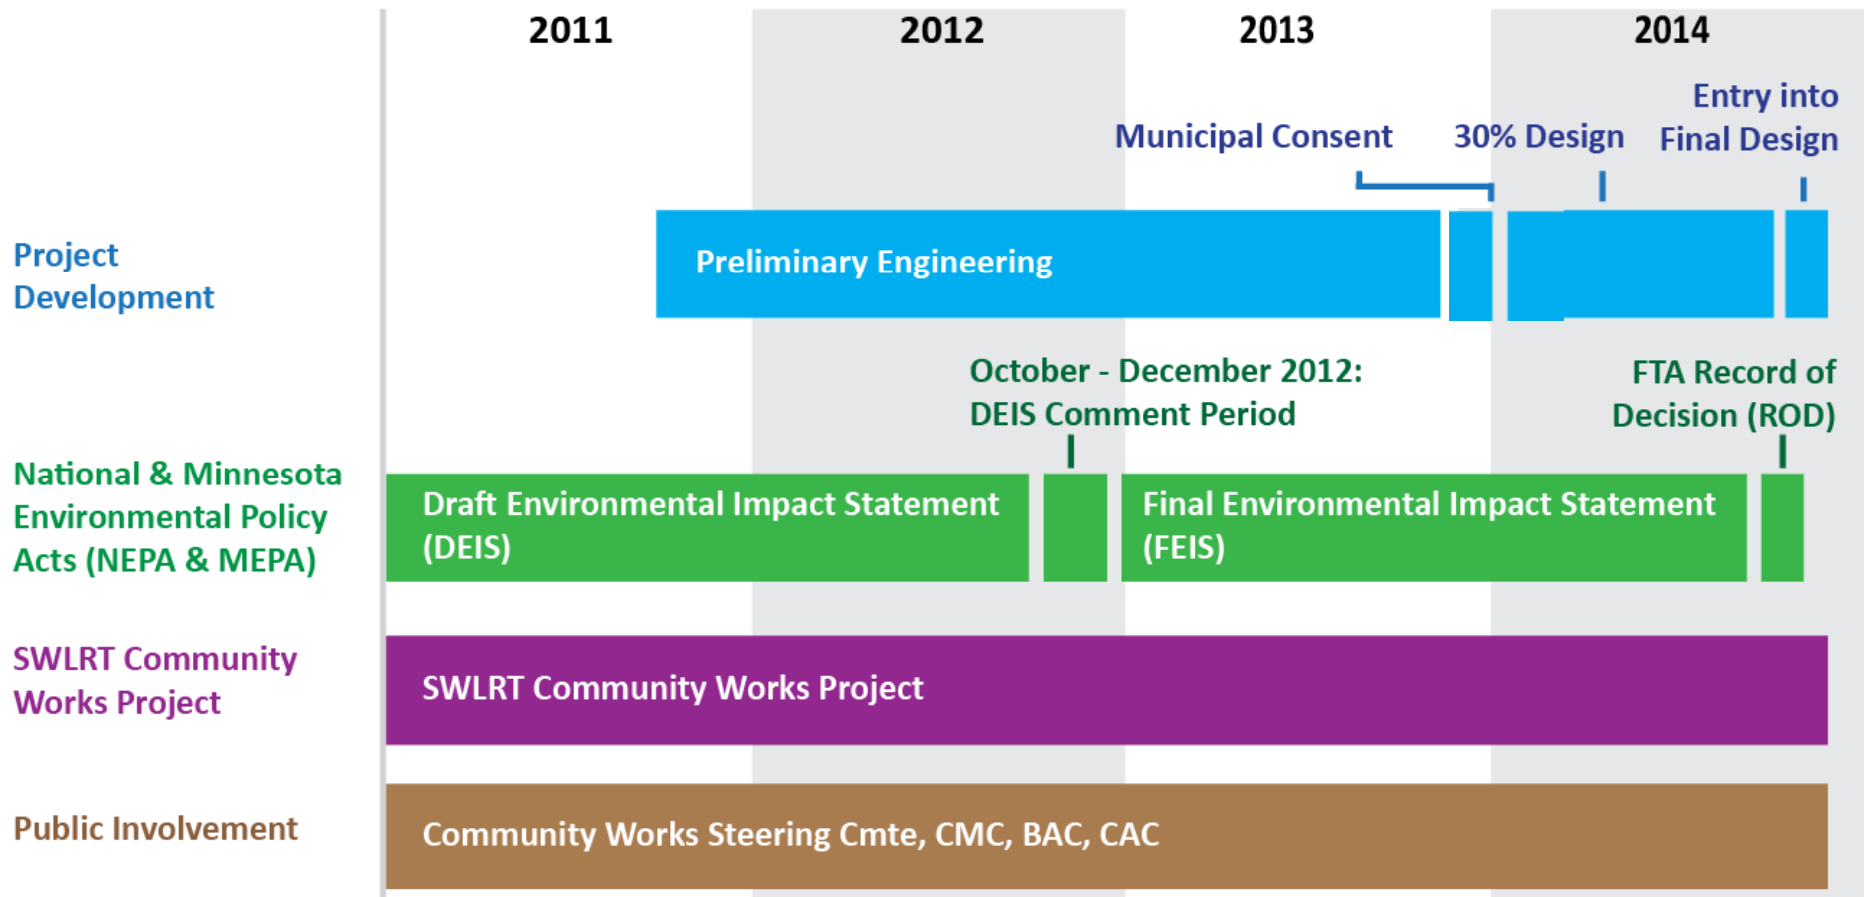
2011

2012

2013

2014

Municipal Consent

30% Design

Entry into Final Design

Project Development

Preliminary Engineering

October - December 2012: DEIS Comment Period

FTA Record of Decision (ROD)

National & Minnesota Environmental Policy Acts (NEPA & MEPA)

Draft Environmental Impact Statement (DEIS)

Final Environmental Impact Statement (FEIS)

SWLRT Community Works Project

SWLRT Community Works Project

Public Involvement

Community Works Steering Cmte, CMC, BAC, CAC